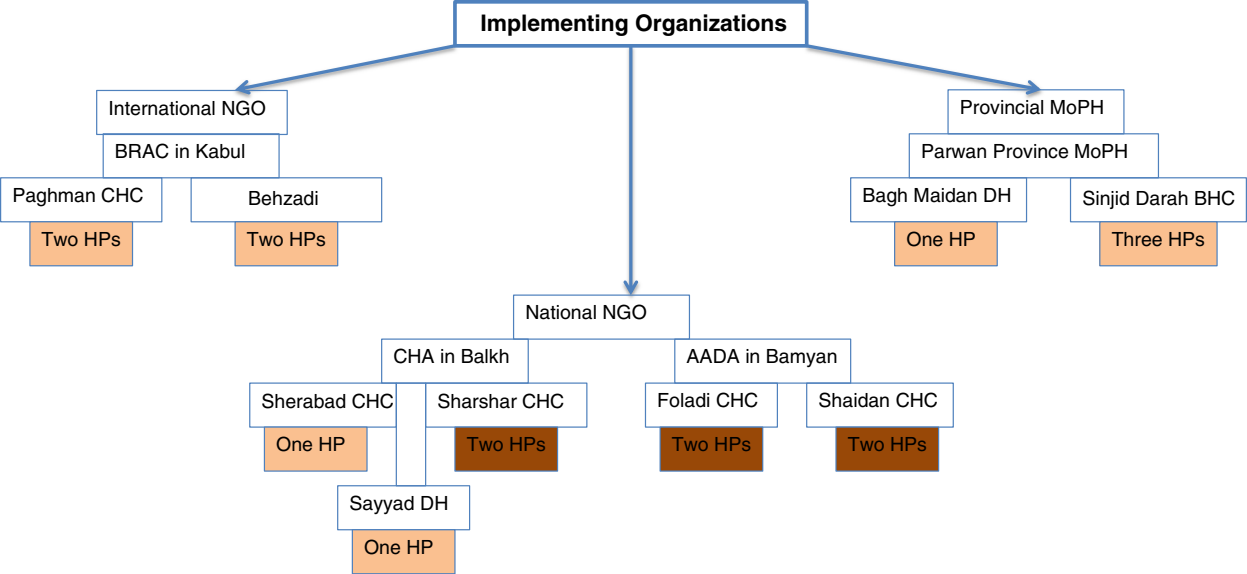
Implementing Organizations

International NGO

BRAC in Kabul

Paghman CHC

Two HPs

Behzadi

Two HPs

Provincial MoPH

Parwan Province MoPH

Bagh Maidan DH

One HP

Sinjid Darah BHC

Three HPs

National NGO

CHA in Balkh

Sherabad CHC

One HP

Sharshar CHC

Two HPs

Sayyad DH

One HP

AADA in Bamyan

Foladi CHC

Two HPs

Shaidan CHC

Two HPs